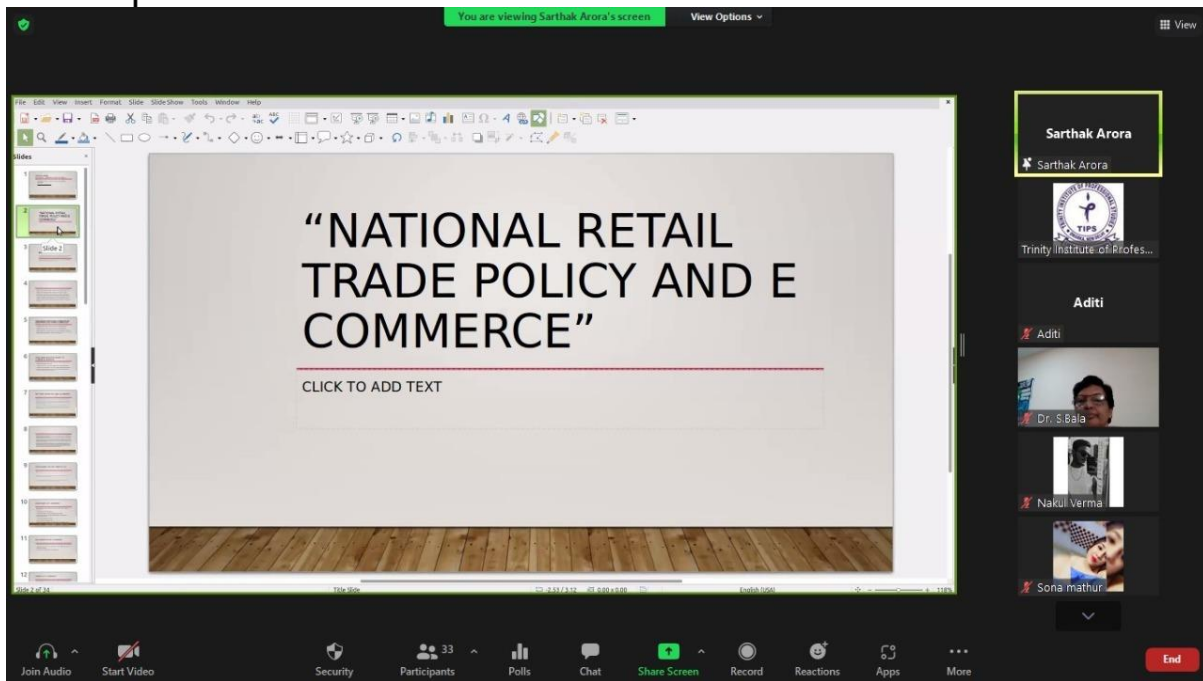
You are viewing Sarthak Arora's screen

View Options

View

File Edit View Insert Format Slide SlideShow Tools Window Help

Slides

Slide 2

“NATIONAL RETAIL TRADE POLICY AND E COMMERCE”

CLICK TO ADD TEXT

Slide 2 of 34

Title Slide

English (USA)

Sarthak Arora

Sarthak Arora

TIPS

Trinity Institute of Profes...

Aditi

Aditi

Dr. S.Bala

Nakul Verma

Sona mathur

Join Audio

Start Video

Security

33

Participants

Polls

Chat

Share Screen

Record

Reactions

Apps

More

End